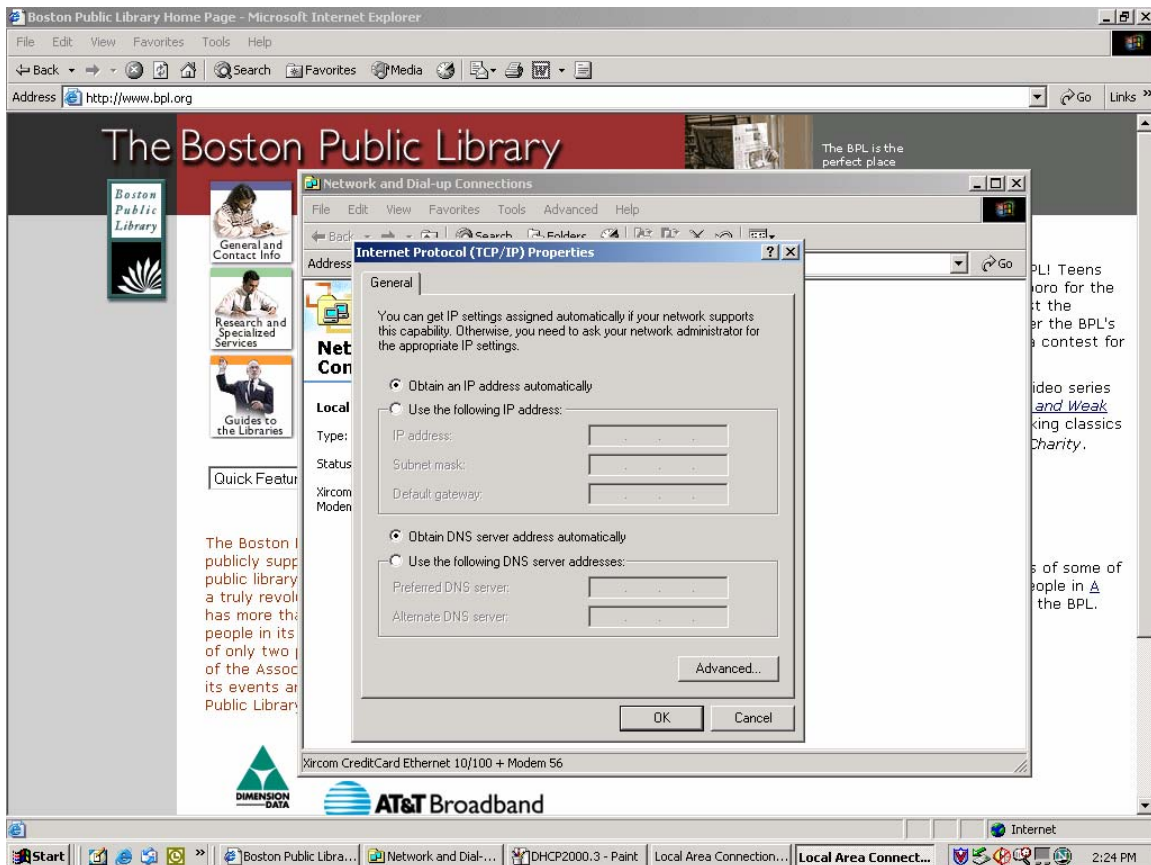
Boston Public Library Home Page - Microsoft Internet Explorer

File Edit View Favorites Tools Help

Back Search Favorites Media

Address http://www.bpl.org

Go Links »

The Boston Public Library

The BPL is the perfect place

Boston Public Library

General and Contact Info

Research and Specialized Services

Guides to the Libraries

Quick Featur

The Boston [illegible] publicly supp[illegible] public library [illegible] a truly revol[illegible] has more th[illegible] people in its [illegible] of only two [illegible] of the Assoc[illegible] its events ar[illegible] Public Librar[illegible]

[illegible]PL! Teens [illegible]oro for the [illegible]t the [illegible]r the BPL's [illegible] contest for

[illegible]ideo series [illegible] and Weak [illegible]king classics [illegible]Charity.

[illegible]s of some of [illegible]eople in A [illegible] the BPL.

DIMENSION DATA

AT&T Broadband

Network and Dial-up Connections

File Edit View Favorites Tools Advanced Help

Back Search Folders

Address

Go

Net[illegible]
Con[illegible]

Local

Type:

Status

Xircom
Modem

Xircom CreditCard Ethernet 10/100 + Modem 56

Internet Protocol (TCP/IP) Properties

? X

General

You can get IP settings assigned automatically if your network supports this capability. Otherwise, you need to ask your network administrator for the appropriate IP settings.

Obtain an IP address automatically

Use the following IP address:

IP address:

Subnet mask:

Default gateway:

Obtain DNS server address automatically

Use the following DNS server addresses:

Preferred DNS server:

Alternate DNS server:

Advanced...

OK Cancel

Internet

Start | Boston Public Libra... | Network and Dial-... | DHCP2000.3 - Paint | Local Area Connection... | Local Area Connect... | 2:24 PM